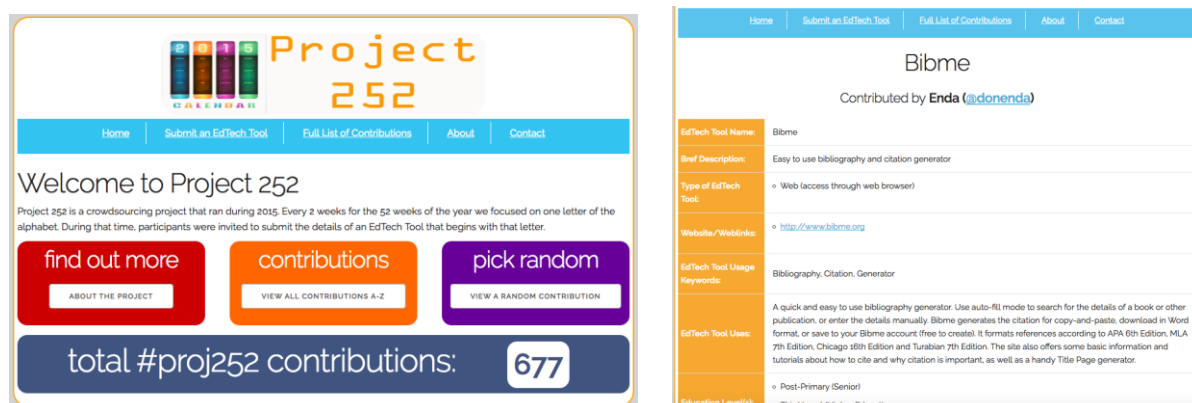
2 0 1 5
CALENDAR
Project 252

Home | Submit an EdTech Tool | Full List of Contributions | About | Contact

Welcome to Project 252

Project 252 is a crowdsourcing project that ran during 2015. Every 2 weeks for the 52 weeks of the year we focused on one letter of the alphabet. During that time, participants were invited to submit the details of an EdTech Tool that begins with that letter.

find out more
ABOUT THE PROJECT

contributions
VIEW ALL CONTRIBUTIONS A-Z

pick random
VIEW A RANDOM CONTRIBUTION

total #proj252 contributions: 677

Home | Submit an EdTech Tool | Full List of Contributions | About | Contact

Bibme

Contributed by Enda (@donenda)

| | |
|---|---|
| EdTech Tool Name: | Bibme |
| Bref Description: | Easy to use bibliography and citation generator |
| Type of EdTech Tool: | ○ Web (access through web browser) |
| Website/Weblinks: | ○ http://www.bibme.org |
| EdTech Tool Usage Keywords: | Bibliography, Citation, Generator |
| EdTech Tool Uses: | A quick and easy to use bibliography generator. Use auto-fill mode to search for the details of a book or other publication, or enter the details manually. Bibme generates the citation for copy-and-paste, download in Word format, or save to your Bibme account (free to create). It formats references according to APA 6th Edition, MLA 7th Edition, Chicago 16th Edition and Turabian 7th Edition. The site also offers some basic information and tutorials about how to cite and why citation is important, as well as a handy Title Page generator. |
| Education Level(s): | ○ Post-Primary (Senior) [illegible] |